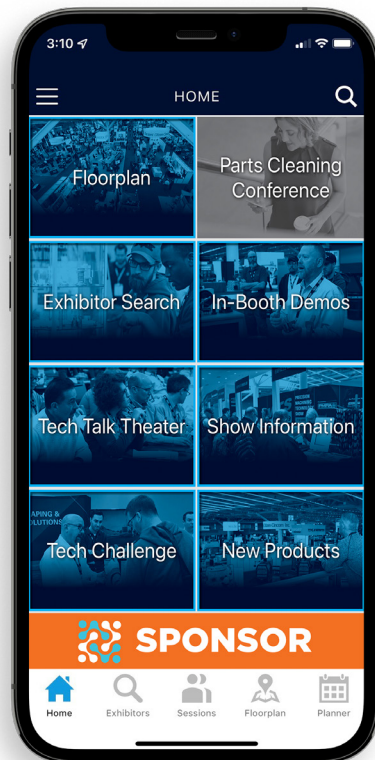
3:10

HOME

Floorplan

Parts Cleaning Conference

Exhibitor Search

In-Booth Demos

Tech Talk Theater

Show Information

Tech Challenge

New Products

SPONSOR

Home
Exhibitors
Sessions
Floorplan
Planner